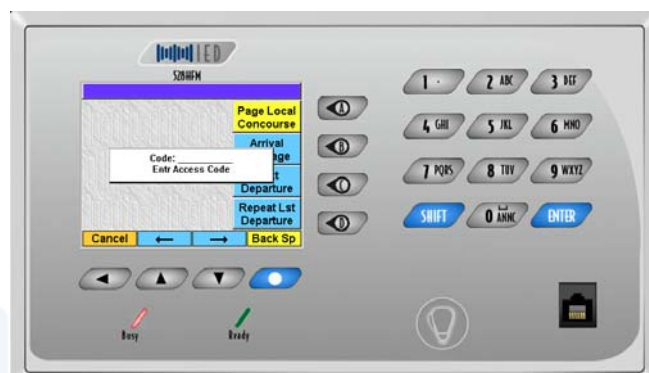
IED
528HFM

Page Local Concourse
Arrival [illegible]ge
Code: ________
Entr Access Code
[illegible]t Departure
Repeat Lst Departure
Cancel
←
→
Back Sp

A
B
C
D

1 ·
2 ABC
3 DEF
4 GHI
5 JKL
6 MNO
7 PQRS
8 TUV
9 WXYZ
SHIFT
0 ANNC
ENTER

Busy
Ready